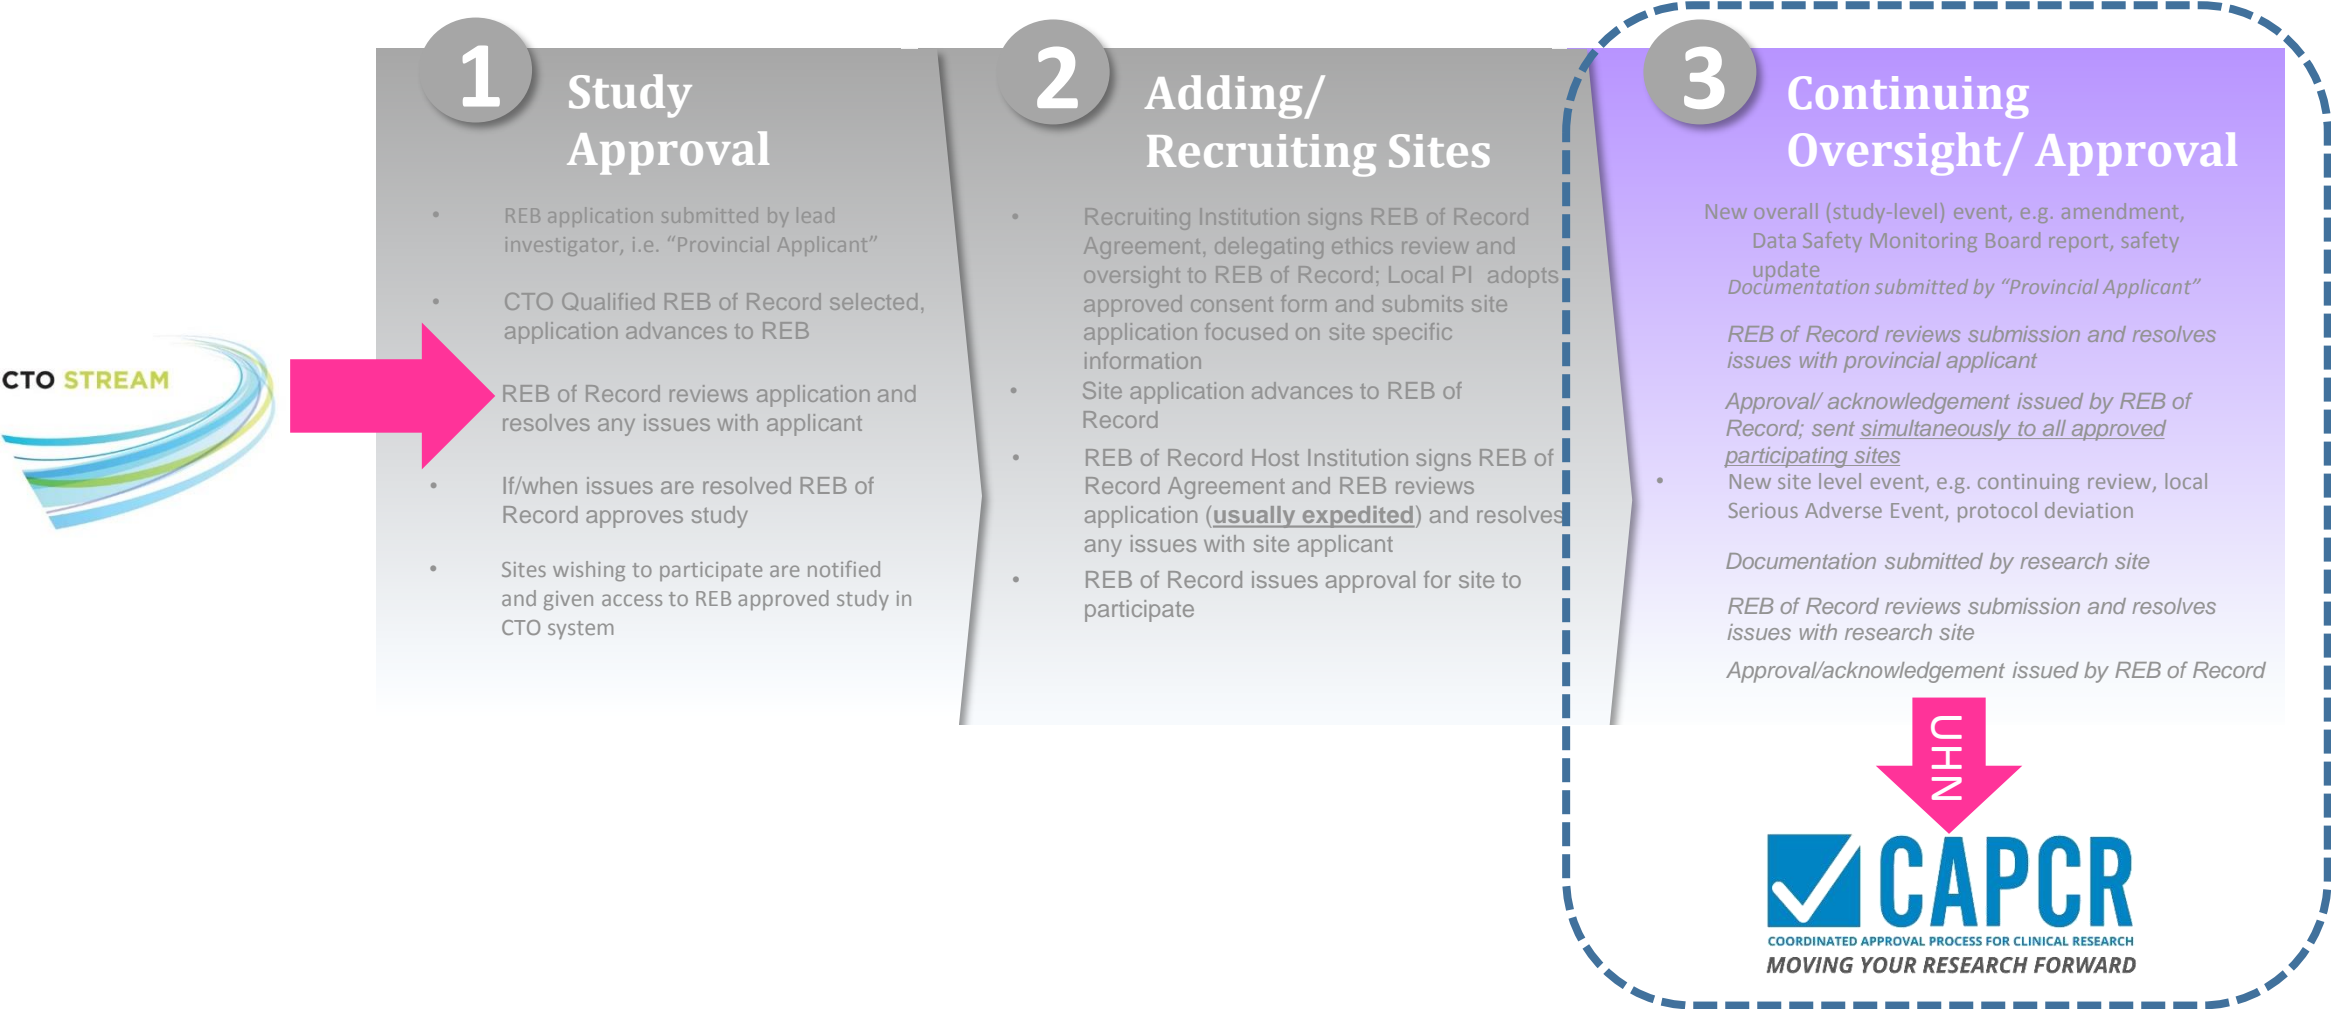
CTO STREAM

1 Study Approval

• REB application submitted by lead investigator, i.e. "Provincial Applicant"

• CTO Qualified REB of Record selected, application advances to REB

REB of Record reviews application and resolves any issues with applicant

• If/when issues are resolved REB of Record approves study

• Sites wishing to participate are notified and given access to REB approved study in CTO system

2 Adding/ Recruiting Sites

• Recruiting Institution signs REB of Record Agreement, delegating ethics review and oversight to REB of Record; Local PI adopts approved consent form and submits site application focused on site specific information

• Site application advances to REB of Record

• REB of Record Host Institution signs REB of Record Agreement and REB reviews application (usually expedited) and resolves any issues with site applicant

• REB of Record issues approval for site to participate

3 Continuing Oversight/ Approval

New overall (study-level) event, e.g. amendment, Data Safety Monitoring Board report, safety update

Documentation submitted by "Provincial Applicant"

REB of Record reviews submission and resolves issues with provincial applicant

Approval/ acknowledgement issued by REB of Record; sent simultaneously to all approved participating sites

• New site level event, e.g. continuing review, local Serious Adverse Event, protocol deviation

Documentation submitted by research site

REB of Record reviews submission and resolves issues with research site

Approval/acknowledgement issued by REB of Record

UHN

CAPCR
COORDINATED APPROVAL PROCESS FOR CLINICAL RESEARCH
MOVING YOUR RESEARCH FORWARD